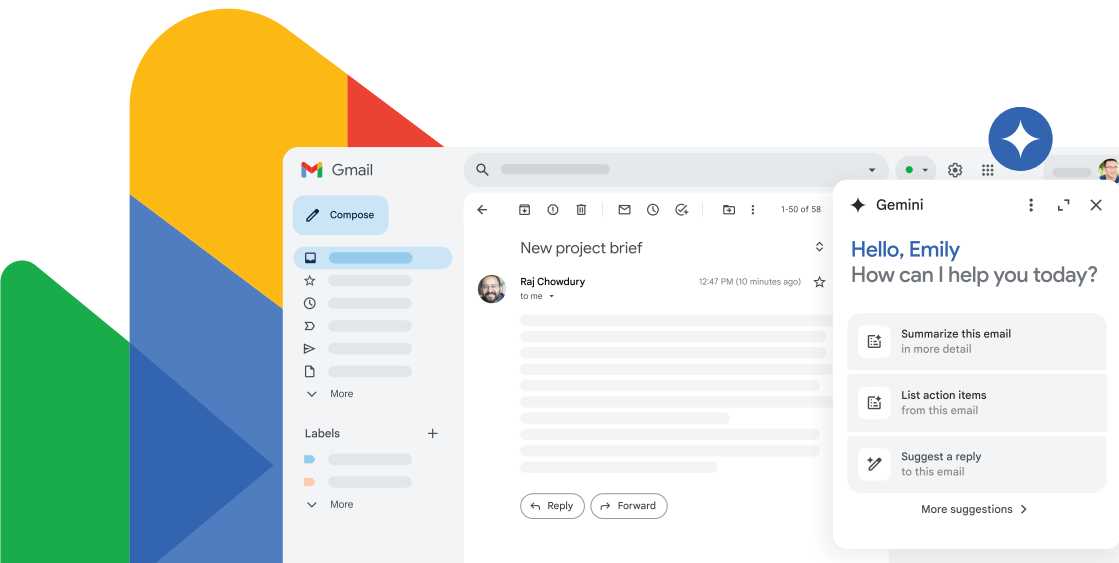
Gmail

Compose

More

Labels

More

1-50 of 58

New project brief

Raj Chowdury
to me

12:47 PM (10 minutes ago)

Reply

Forward

Gemini

Hello, Emily
How can I help you today?

Summarize this email
in more detail

List action items
from this email

Suggest a reply
to this email

More suggestions